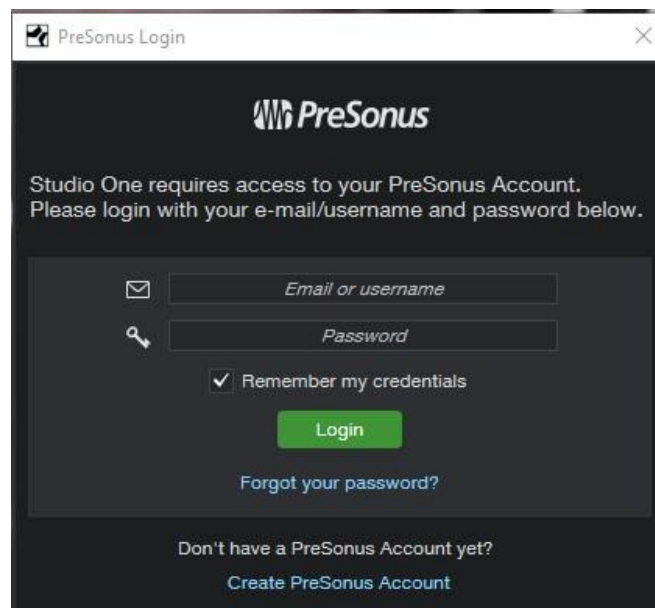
PreSonus Login

PreSonus

Studio One requires access to your PreSonus Account.
Please login with your e-mail/username and password below.

Email or username

Password

Remember my credentials

Login

Forgot your password?

Don't have a PreSonus Account yet?

Create PreSonus Account